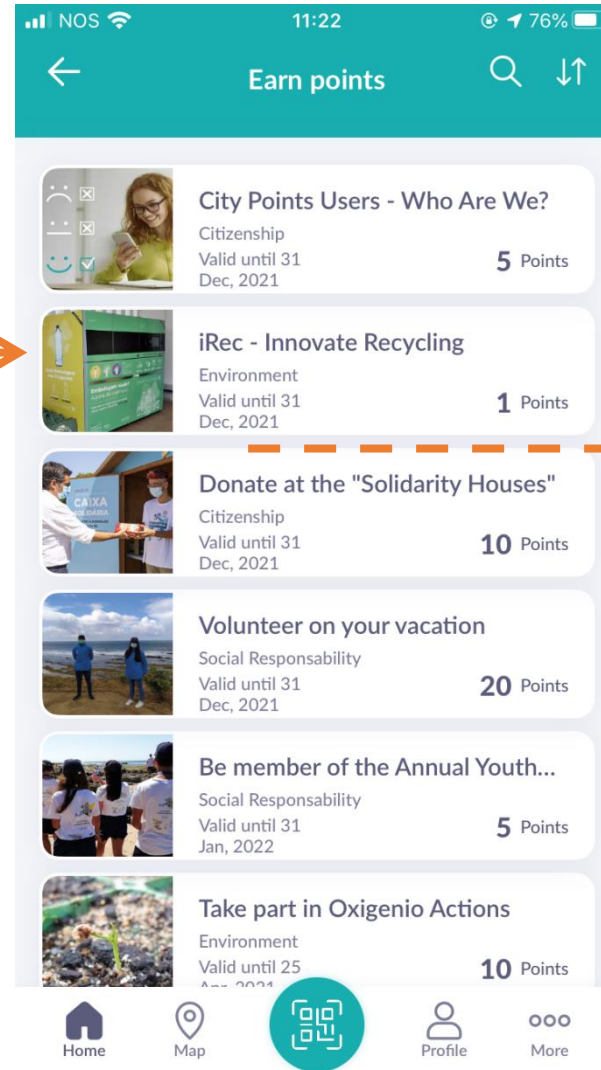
NOS 11:22 76%

Earn points

City Points Users - Who Are We?
Citizenship
Valid until 31 Dec, 2021
5 Points

iRec - Innovate Recycling
Environment
Valid until 31 Dec, 2021
1 Points

Donate at the "Solidarity Houses"
Citizenship
Valid until 31 Dec, 2021
10 Points

Volunteer on your vacation
Social Responsability
Valid until 31 Dec, 2021
20 Points

Be member of the Annual Youth...
Social Responsability
Valid until 31 Jan, 2022
5 Points

Take part in Oxigenio Actions
Environment
Valid until 25 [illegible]
10 Points

Home Map Profile More